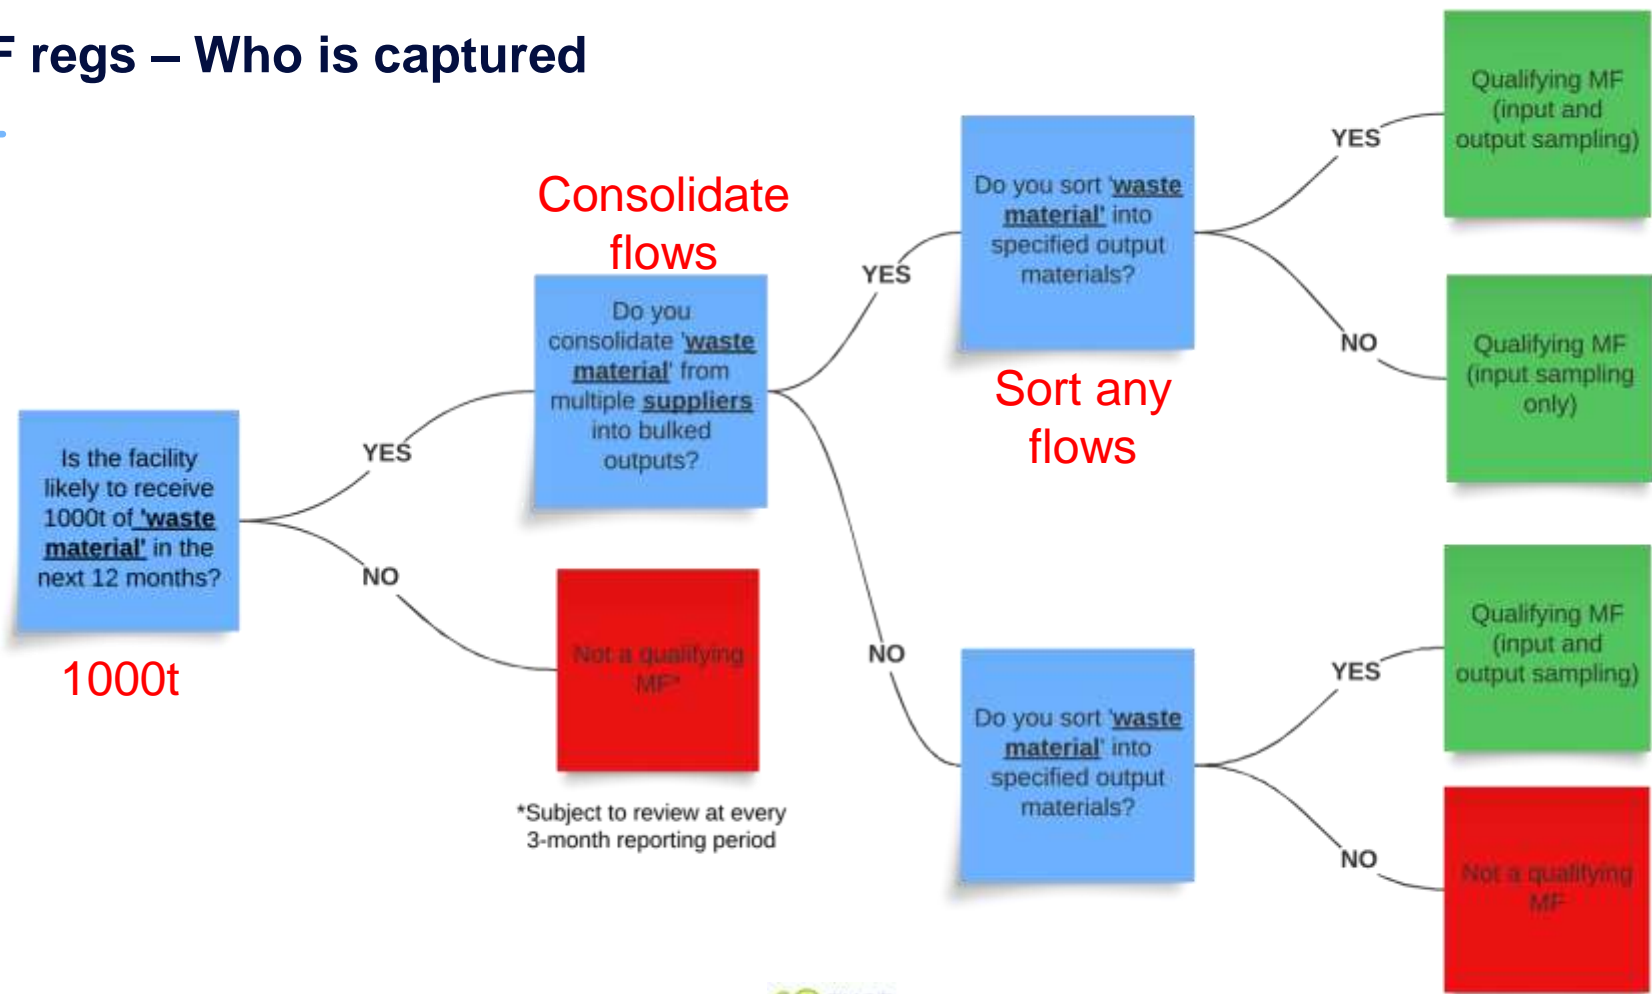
F regs – Who is captured

Is the facility likely to receive 1000t of 'waste material' in the next 12 months?

1000t

YES

NO

Consolidate flows

Do you consolidate 'waste material' from multiple suppliers into bulked outputs?

Not a qualifying MF*

*Subject to review at every 3-month reporting period

YES

NO

Do you sort 'waste material' into specified output materials?

Sort any flows

Do you sort 'waste material' into specified output materials?

YES

NO

YES

NO

Qualifying MF (input and output sampling)

Qualifying MF (input sampling only)

Qualifying MF (input and output sampling)

Not a qualifying MF